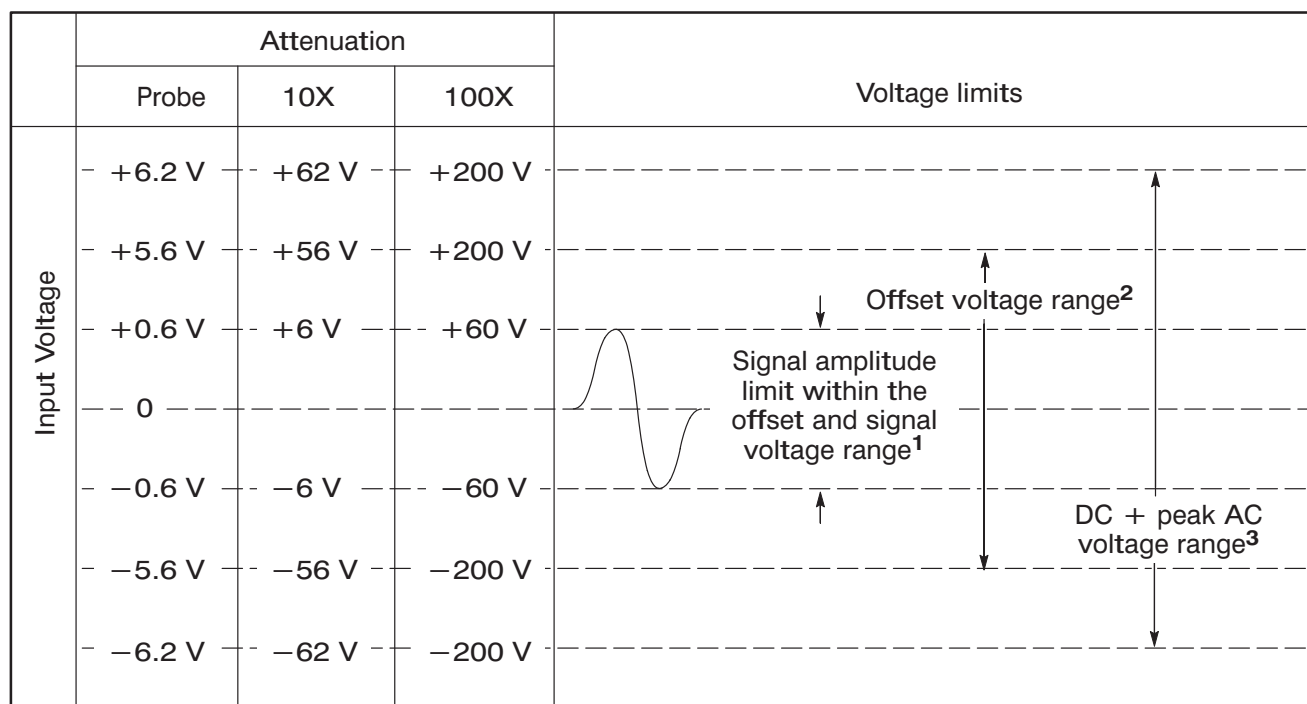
| | Attenuation | | | |
|---|---|---|---|---|
| | Probe | 10X | 100X | Voltage limits |
| Input Voltage | +6.2 V | +62 V | +200 V | |
| | +5.6 V | +56 V | +200 V | |
| | +0.6 V | +6 V | +60 V | |
| | 0 | | | |
| | −0.6 V | −6 V | −60 V | |
| | −5.6 V | −56 V | −200 V | |
| | −6.2 V | −62 V | −200 V | |

Offset voltage range$^2$

Signal amplitude limit within the offset and signal voltage range$^1$

DC + peak AC voltage range$^3$